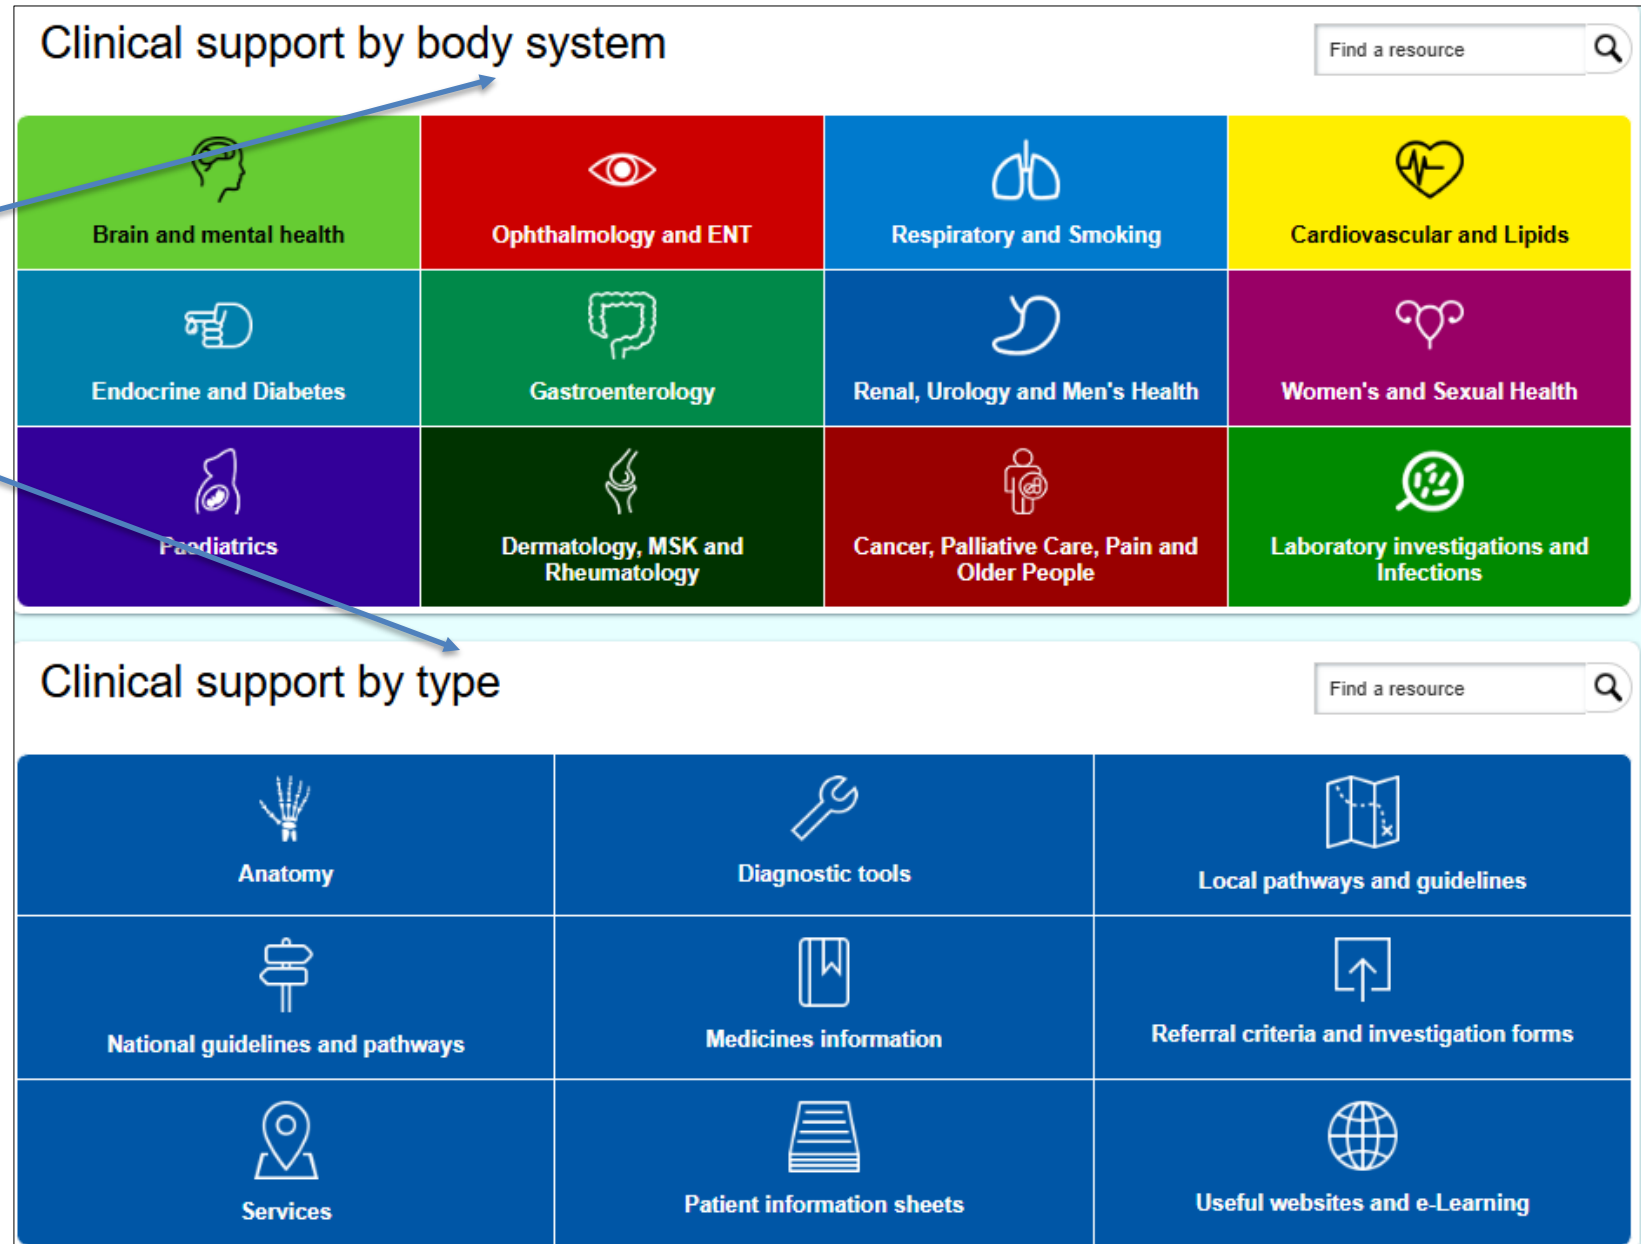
Clinical support by body system

Find a resource

Brain and mental health

Ophthalmology and ENT

Respiratory and Smoking

Cardiovascular and Lipids

Endocrine and Diabetes

Gastroenterology

Renal, Urology and Men's Health

Women's and Sexual Health

Paediatrics

Dermatology, MSK and Rheumatology

Cancer, Palliative Care, Pain and Older People

Laboratory investigations and Infections

Clinical support by type

Find a resource

Anatomy

Diagnostic tools

Local pathways and guidelines

National guidelines and pathways

Medicines information

Referral criteria and investigation forms

Services

Patient information sheets

Useful websites and e-Learning